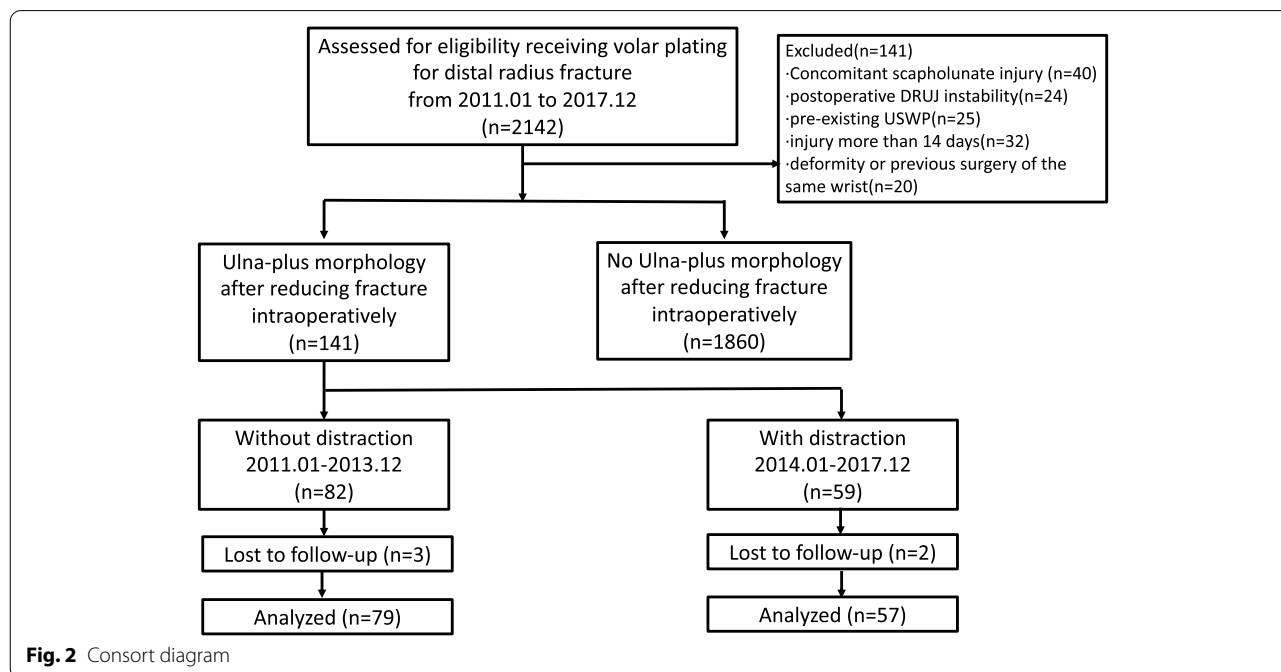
Assessed for eligibility receiving volar plating for distal radius fracture from 2011.01 to 2017.12
(n=2142)

Excluded(n=141)
·Concomitant scapholunate injury (n=40)
·postoperative DRUJ instability(n=24)
·pre-existing USWP(n=25)
·injury more than 14 days(n=32)
·deformity or previous surgery of the same wrist(n=20)

Ulna-plus morphology after reducing fracture intraoperatively
(n=141)

No Ulna-plus morphology after reducing fracture intraoperatively
(n=1860)

Without distraction
2011.01-2013.12
(n=82)

With distraction
2014.01-2017.12
(n=59)

Lost to follow-up (n=3)

Lost to follow-up (n=2)

Analyzed (n=79)

Analyzed (n=57)

**Fig. 2** Consort diagram